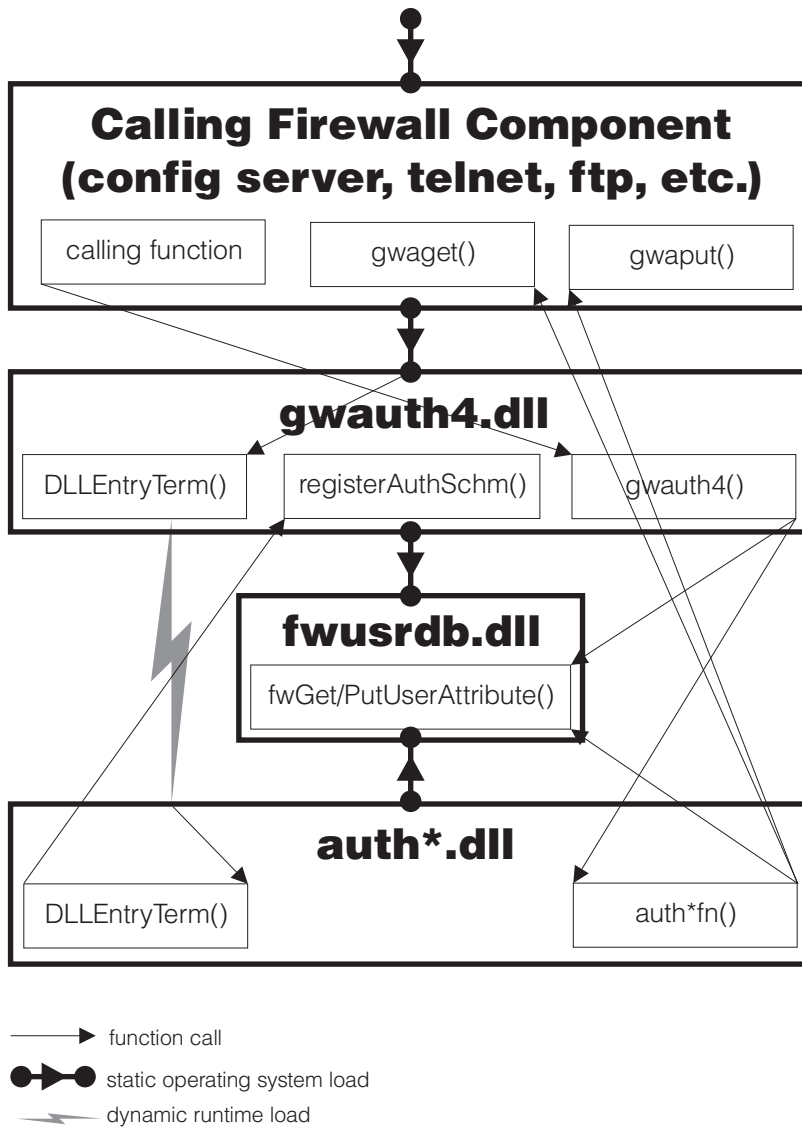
Calling Firewall Component (config server, telnet, ftp, etc.)

calling function

gwaget()

gwaput()

gwauth4.dll

DLLEntryTerm()

registerAuthSchm()

gwauth4()

fwusrdb.dll

fwGet/PutUserAttribute()

auth*.dll

DLLEntryTerm()

auth*fn()

function call

static operating system load

dynamic runtime load